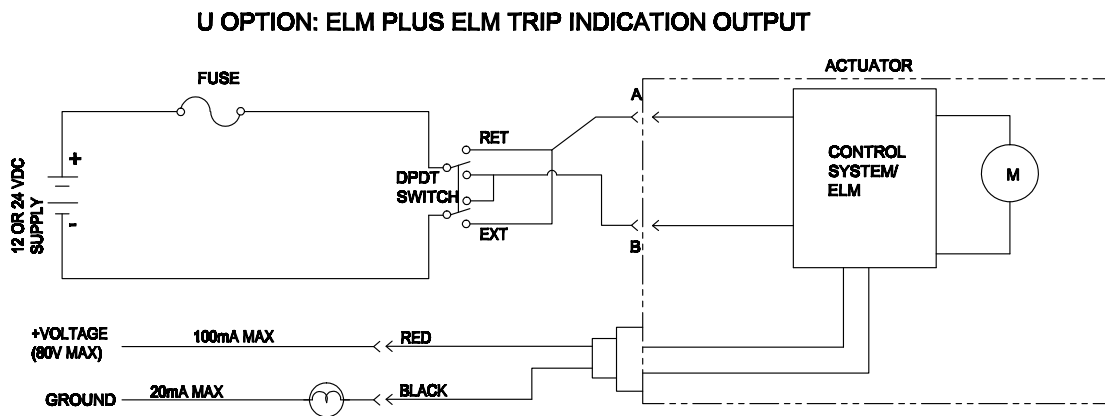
U OPTION: ELM PLUS ELM TRIP INDICATION OUTPUT

FUSE

ACTUATOR

12 OR 24 VDC SUPPLY

+

-

DPDT SWITCH

RET

EXT

A

B

CONTROL SYSTEM/ ELM

M

+VOLTAGE (80V MAX)

100mA MAX

RED

GROUND

20mA MAX

BLACK